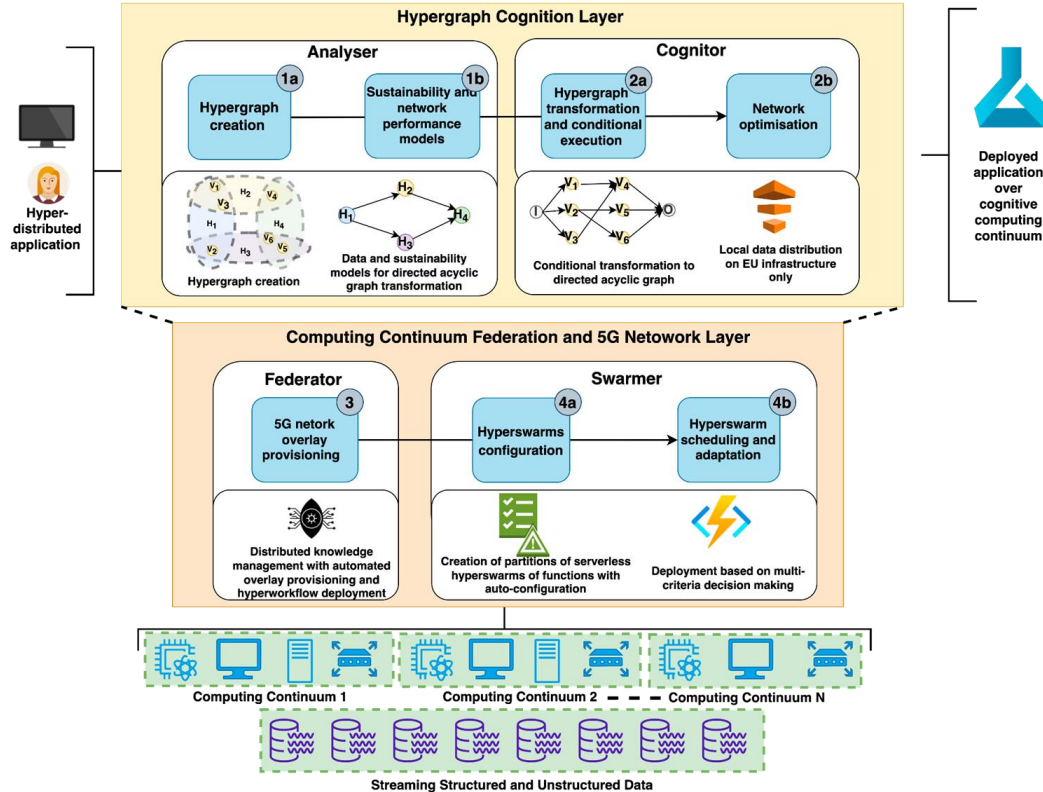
Hypergraph Cognition Layer

Hyper-distributed application

Analyser

1a
Hypergraph creation

1b
Sustainability and network performance models

$V_1$ $H_2$ $V_4$ $V_3$ $H_1$ $H_4$ $V_6$ $V_5$ $V_2$ $H_3$

Hypergraph creation

$H_1$ $H_2$ $H_3$ $H_4$

Data and sustainability models for directed acyclic graph transformation

Cognitor

2a
Hypergraph transformation and conditional execution

2b
Network optimisation

I $V_1$ $V_2$ $V_3$ $V_4$ $V_5$ $V_6$ O

Conditional transformation to directed acyclic graph

Local data distribution on EU infrastructure only

Deployed application over cognitive computing continuum

Computing Continuum Federation and 5G Netowork Layer

Federator

3
5G netork overlay provisioning

Distributed knowledge management with automated overlay provisioning and hyperworkflow deployment

Swarmer

4a
Hyperswarms configuration

4b
Hyperswarm scheduling and adaptation

Creation of partitions of serverless hyperswarms of functions with auto-configuration

Deployment based on multi-criteria decision making

Computing Continuum 1
Computing Continuum 2
Computing Continuum N

Streaming Structured and Unstructured Data